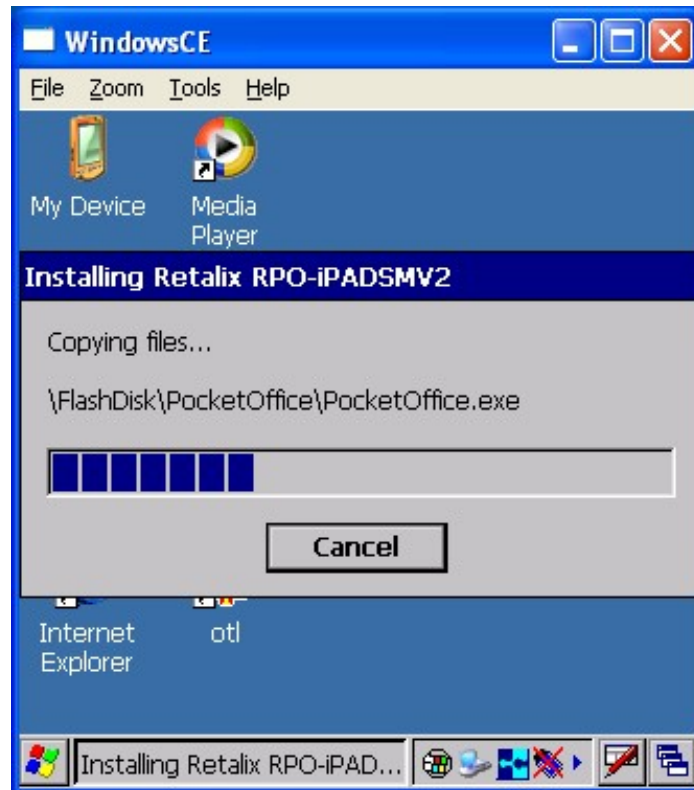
WindowsCE

File Zoom Tools Help

My Device

Media Player

Installing Retalix RPO-iPADSMV2

Copying files...

\FlashDisk\PocketOffice\PocketOffice.exe

Cancel

Internet Explorer

otl

Installing Retalix RPO-iPAD...